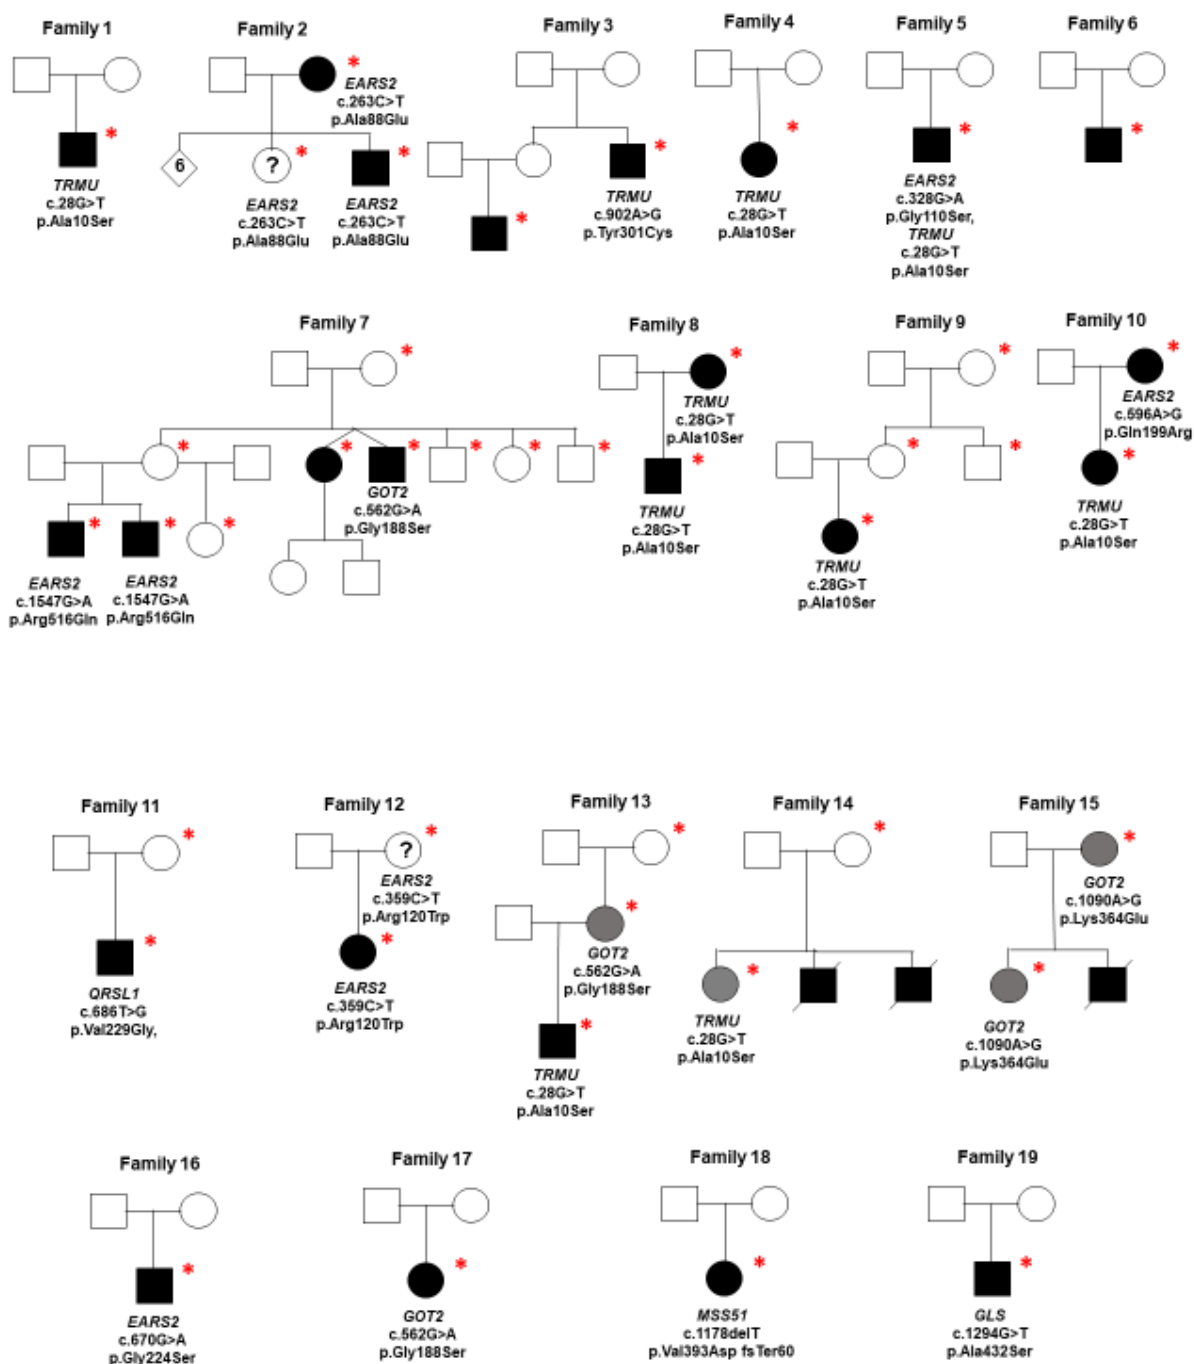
Family 1

*

TRMU
c.28G>T
p.Ala10Ser

Family 2

*
EARS2
c.263C>T
p.Ala88Glu

6

?

*

*

EARS2
c.263C>T
p.Ala88Glu

EARS2
c.263C>T
p.Ala88Glu

Family 3

*

*

TRMU
c.902A>G
p.Tyr301Cys

Family 4

*

TRMU
c.28G>T
p.Ala10Ser

Family 5

*

EARS2
c.328G>A
p.Gly110Ser,
TRMU
c.28G>T
p.Ala10Ser

Family 6

*

Family 7

*

*

*

*

*

*

*

*

*

*

GOT2
c.562G>A
p.Gly188Ser

EARS2
c.1547G>A
p.Arg516Gln

EARS2
c.1547G>A
p.Arg516Gln

Family 8

*

TRMU
c.28G>T
p.Ala10Ser

*

TRMU
c.28G>T
p.Ala10Ser

Family 9

*

*

*

*

TRMU
c.28G>T
p.Ala10Ser

Family 10

*

EARS2
c.596A>G
p.Gln199Arg

*

TRMU
c.28G>T
p.Ala10Ser

Family 11

*

*

QRSL1
c.686T>G
p.Val229Gly,

Family 12

?

*

EARS2
c.359C>T
p.Arg120Trp

*

EARS2
c.359C>T
p.Arg120Trp

Family 13

*

*

GOT2
c.562G>A
p.Gly188Ser

*

TRMU
c.28G>T
p.Ala10Ser

Family 14

*

*

TRMU
c.28G>T
p.Ala10Ser

Family 15

*

GOT2
c.1090A>G
p.Lys364Glu

*

GOT2
c.1090A>G
p.Lys364Glu

Family 16

*

EARS2
c.670G>A
p.Gly224Ser

Family 17

*

GOT2
c.562G>A
p.Gly188Ser

Family 18

*

MSS51
c.1178delT
p.Val393Asp fsTer60

Family 19

*

GLS
c.1294G>T
p.Ala432Ser